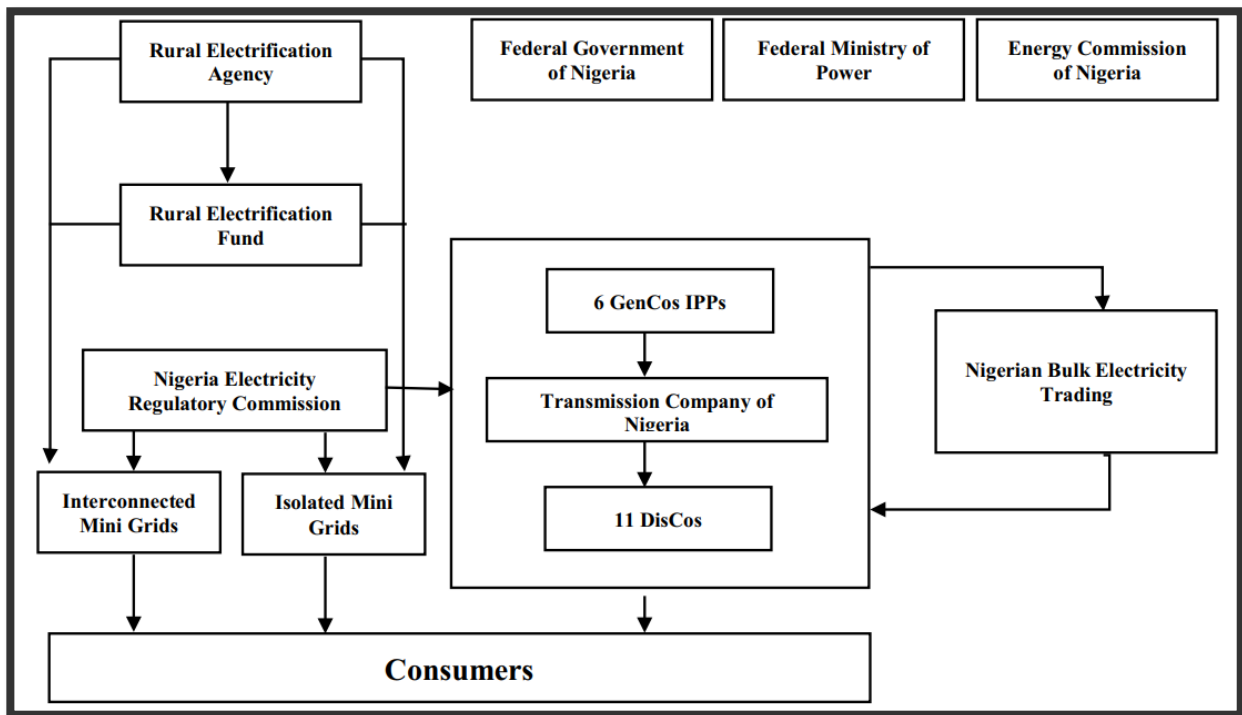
Rural Electrification Agency

Federal Government of Nigeria

Federal Ministry of Power

Energy Commission of Nigeria

Rural Electrification Fund

6 GenCos IPPs

Nigerian Bulk Electricity Trading

Nigeria Electricity Regulatory Commission

Transmission Company of Nigeria

Interconnected Mini Grids

Isolated Mini Grids

11 DisCos

Consumers